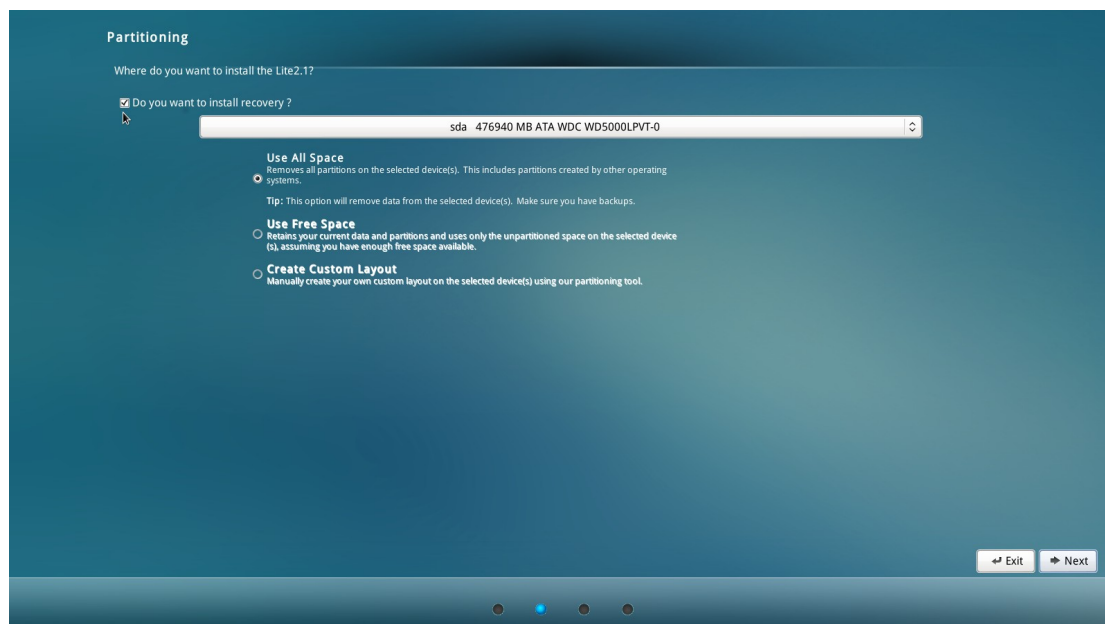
Partitioning

Where do you want to install the Lite2.1?

Do you want to install recovery ?

sda 476940 MB ATA WDC WD5000LPVT-0

Use All Space
Removes all partitions on the selected device(s). This includes partitions created by other operating systems.

Tip: This option will remove data from the selected device(s). Make sure you have backups.

Use Free Space
Retains your current data and partitions and uses only the unpartitioned space on the selected device (s), assuming you have enough free space available.

Create Custom Layout
Manually create your own custom layout on the selected device(s) using our partitioning tool.

Exit

Next